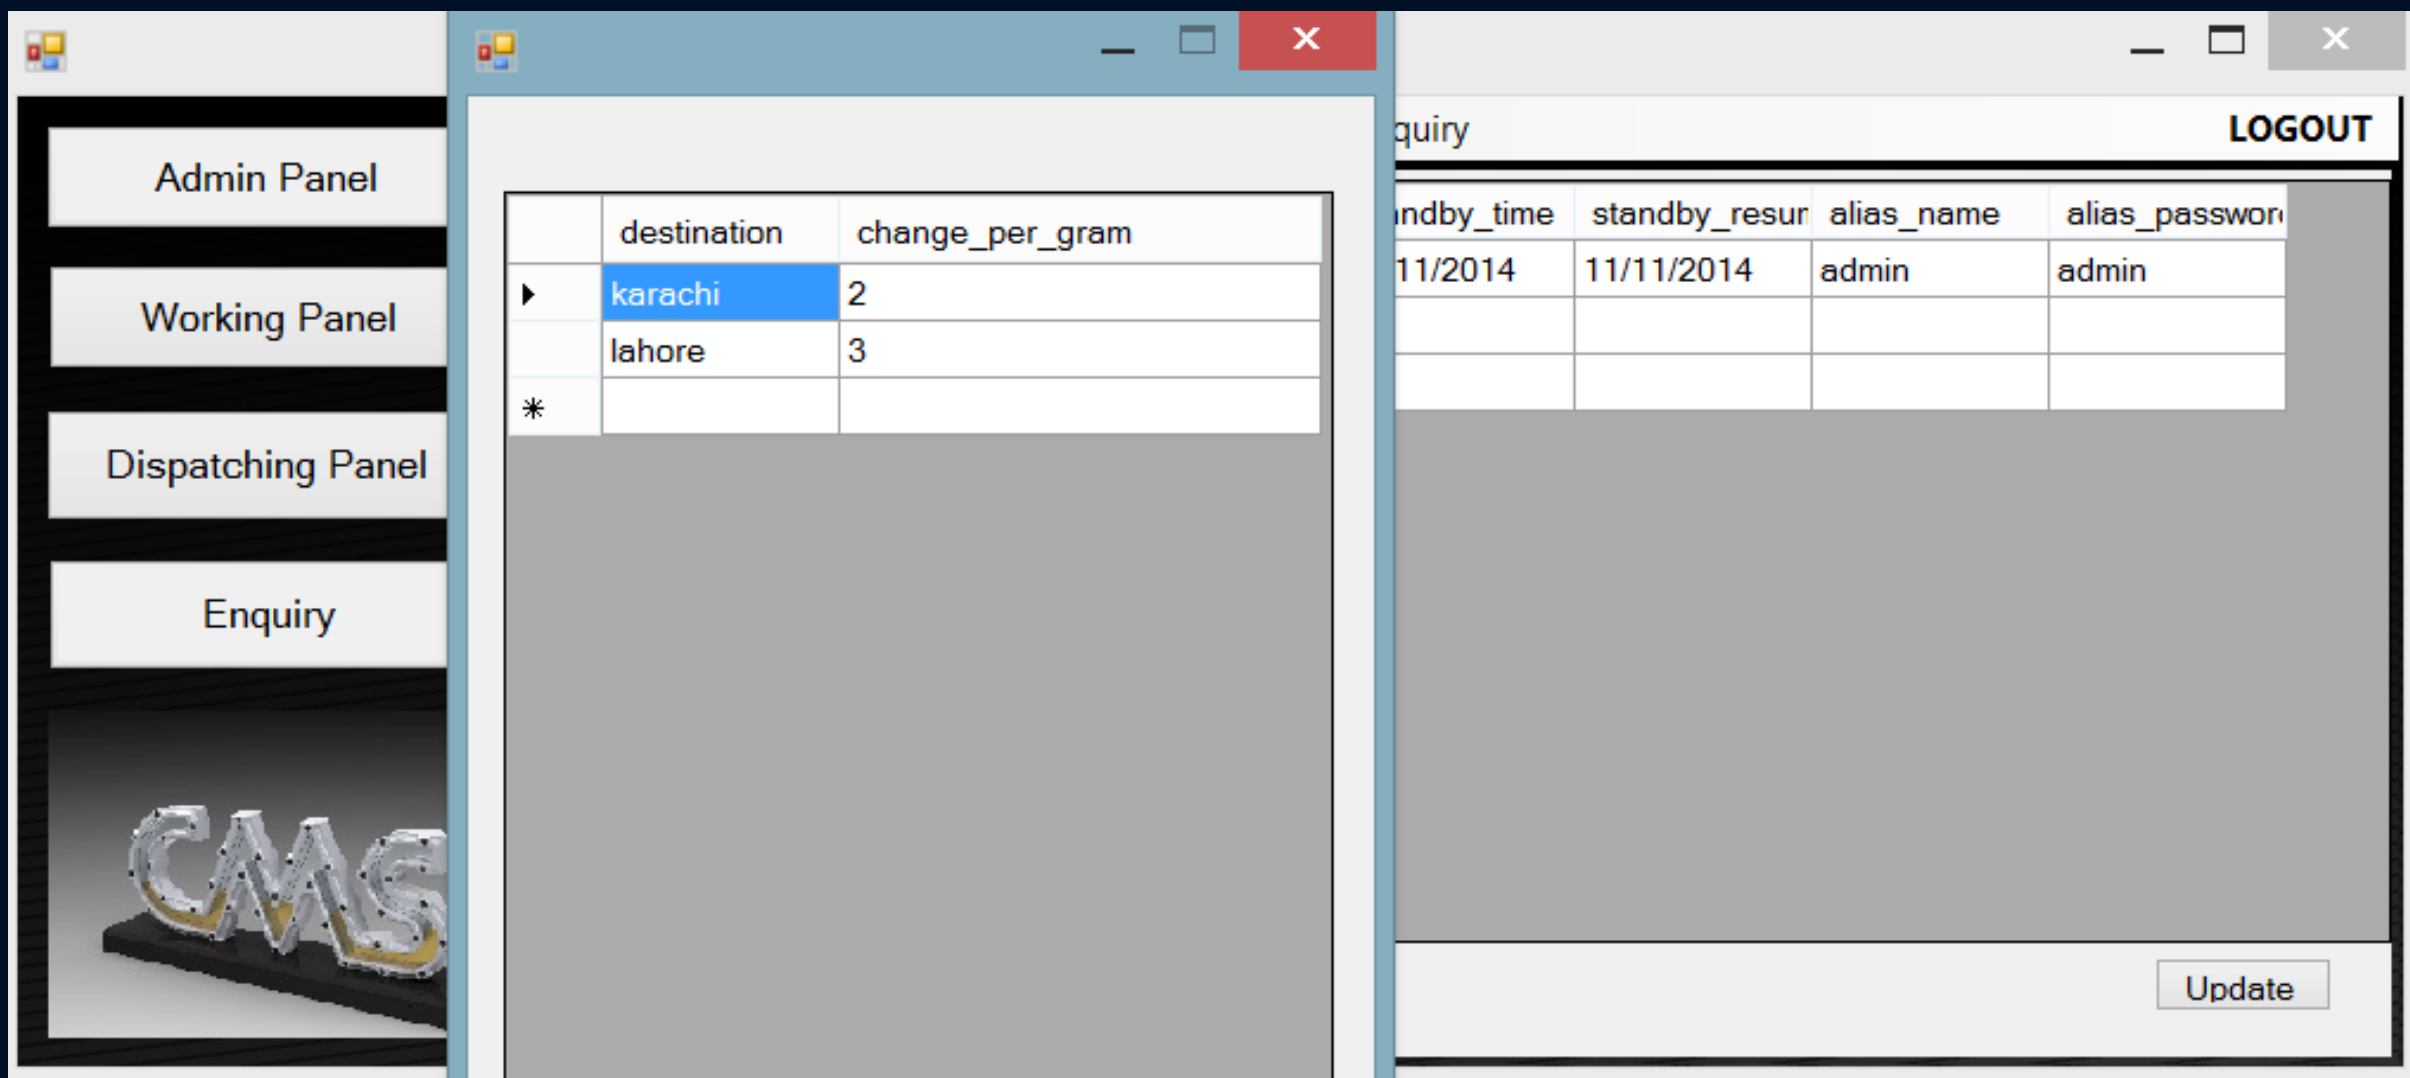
Admin Panel

Working Panel

Dispatching Panel

Enquiry

CMS

| | destination | change_per_gram |
|---|---|---|
| ▶ | karachi | 2 |
| | lahore | 3 |
| * | | |

quiry

LOGOUT

| ndby_time | standby_resur | alias_name | alias_passwor |
|---|---|---|---|
| 11/2014 | 11/11/2014 | admin | admin |
| | | | |
| | | | |

Update